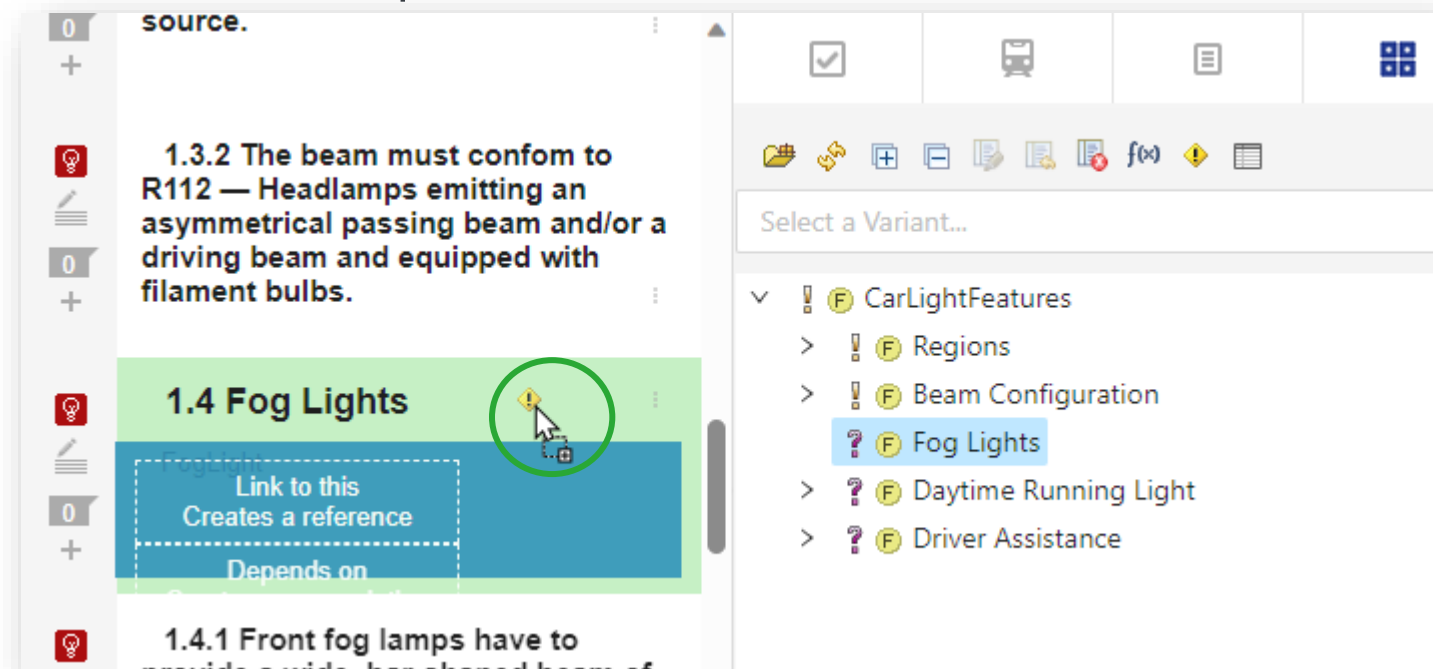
0
+
source.

1.3.2 The beam must confom to R112 — Headlamps emitting an asymmetrical passing beam and/or a driving beam and equipped with filament bulbs.

0
+

1.4 Fog Lights

FogLight
Link to this
Creates a reference
Depends on
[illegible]

0
+

1.4.1 Front fog lamps have to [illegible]

Select a Variant...

CarLightFeatures
Regions
Beam Configuration
Fog Lights
Daytime Running Light
Driver Assistance